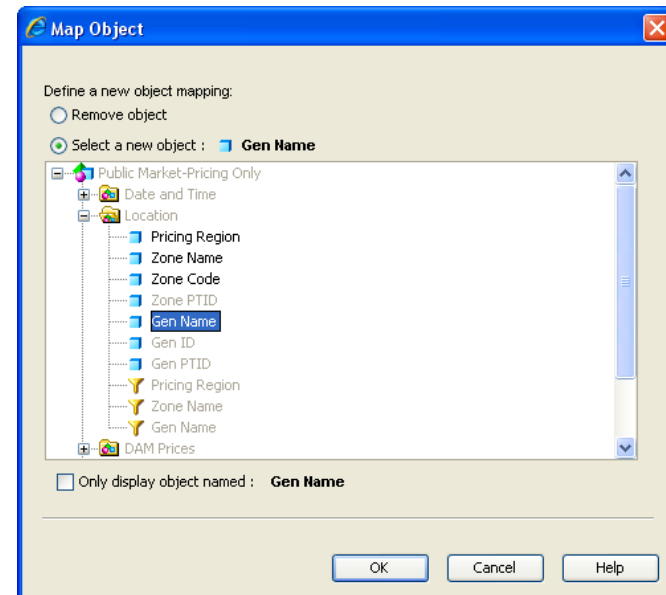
Map Object

Define a new object mapping:

Remove object

Select a new object : Gen Name

Public Market-Pricing Only
Date and Time
Location
Pricing Region
Zone Name
Zone Code
Zone PTID
Gen Name
Gen ID
Gen PTID
Pricing Region
Zone Name
Gen Name
DAM Prices

Only display object named : Gen Name

OK
Cancel
Help